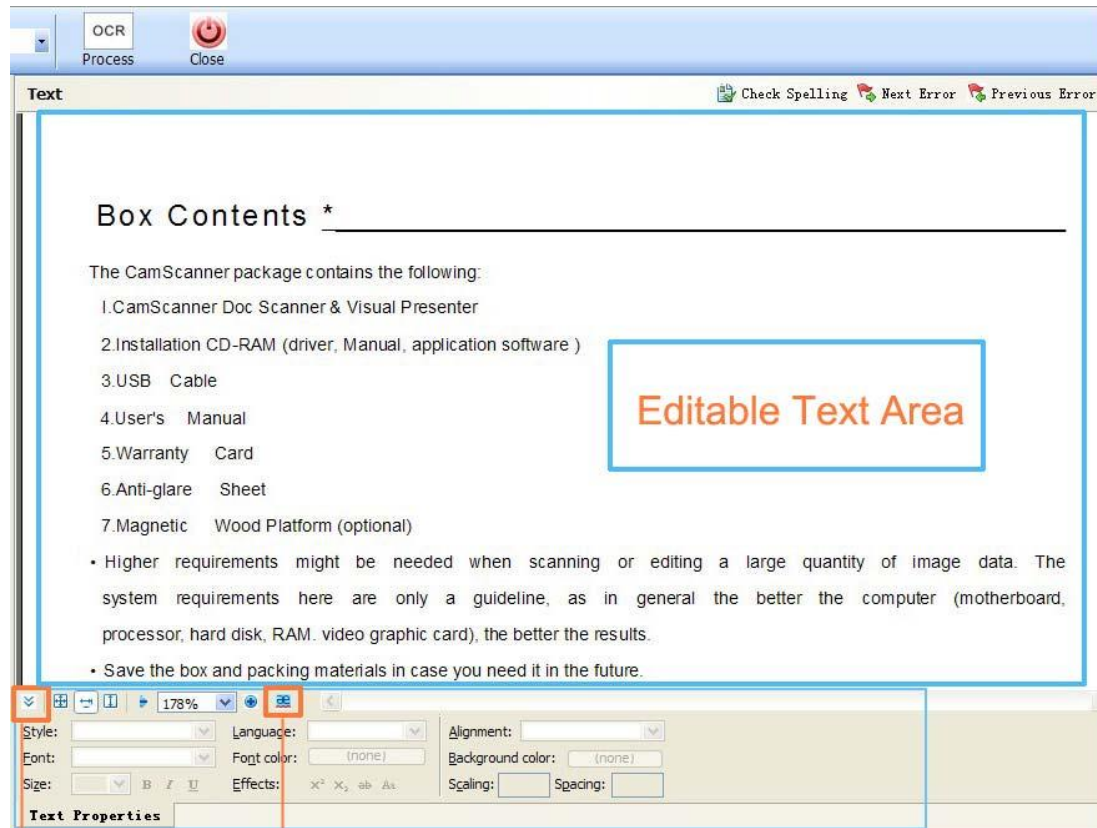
OCR
Process
Close

Text
Check Spelling  Next Error  Previous Error

Box Contents *

The CamScanner package contains the following:

I.CamScanner Doc Scanner & Visual Presenter

2.Installation CD-RAM (driver, Manual, application software )

3.USB Cable

4.User's Manual

5.Warranty Card

6.Anti-glare Sheet

7.Magnetic Wood Platform (optional)

• Higher requirements might be needed when scanning or editing a large quantity of image data. The system requirements here are only a guideline, as in general the better the computer (motherboard, processor, hard disk, RAM. video graphic card), the better the results.

• Save the box and packing materials in case you need it in the future.

Editable Text Area

178%

Style:
Font:
Size:
B I U
Language:
Font color: (none)
Effects: $X^2$ $X_2$ ab Aa
Alignment:
Background color: (none)
Scaling:
Spacing:

Text Properties